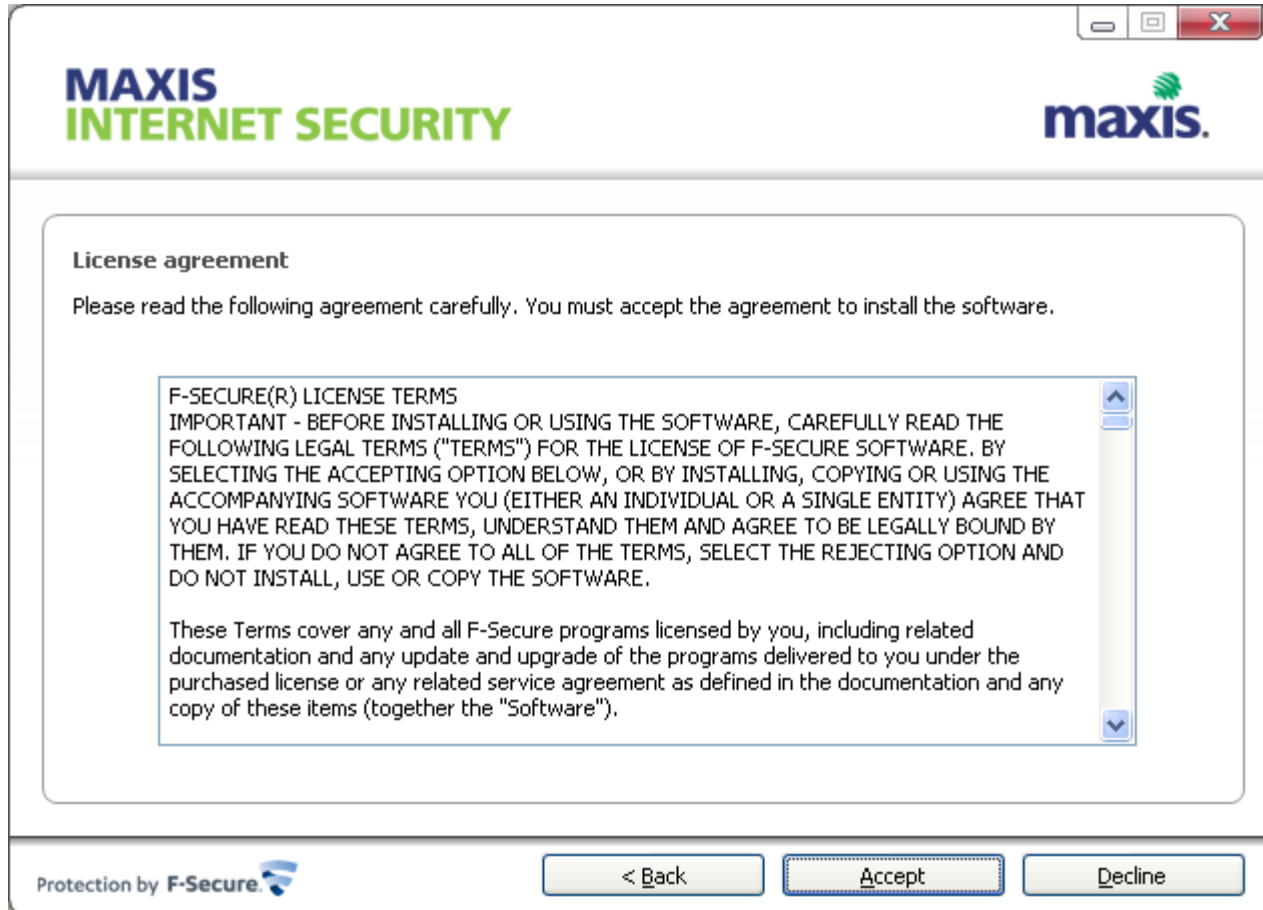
MAXIS
INTERNET SECURITY

maxis.

License agreement

Please read the following agreement carefully. You must accept the agreement to install the software.

F-SECURE(R) LICENSE TERMS
IMPORTANT - BEFORE INSTALLING OR USING THE SOFTWARE, CAREFULLY READ THE FOLLOWING LEGAL TERMS ("TERMS") FOR THE LICENSE OF F-SECURE SOFTWARE. BY SELECTING THE ACCEPTING OPTION BELOW, OR BY INSTALLING, COPYING OR USING THE ACCOMPANYING SOFTWARE YOU (EITHER AN INDIVIDUAL OR A SINGLE ENTITY) AGREE THAT YOU HAVE READ THESE TERMS, UNDERSTAND THEM AND AGREE TO BE LEGALLY BOUND BY THEM. IF YOU DO NOT AGREE TO ALL OF THE TERMS, SELECT THE REJECTING OPTION AND DO NOT INSTALL, USE OR COPY THE SOFTWARE.

These Terms cover any and all F-Secure programs licensed by you, including related documentation and any update and upgrade of the programs delivered to you under the purchased license or any related service agreement as defined in the documentation and any copy of these items (together the "Software").

Protection by F-Secure.

< Back

Accept

Decline